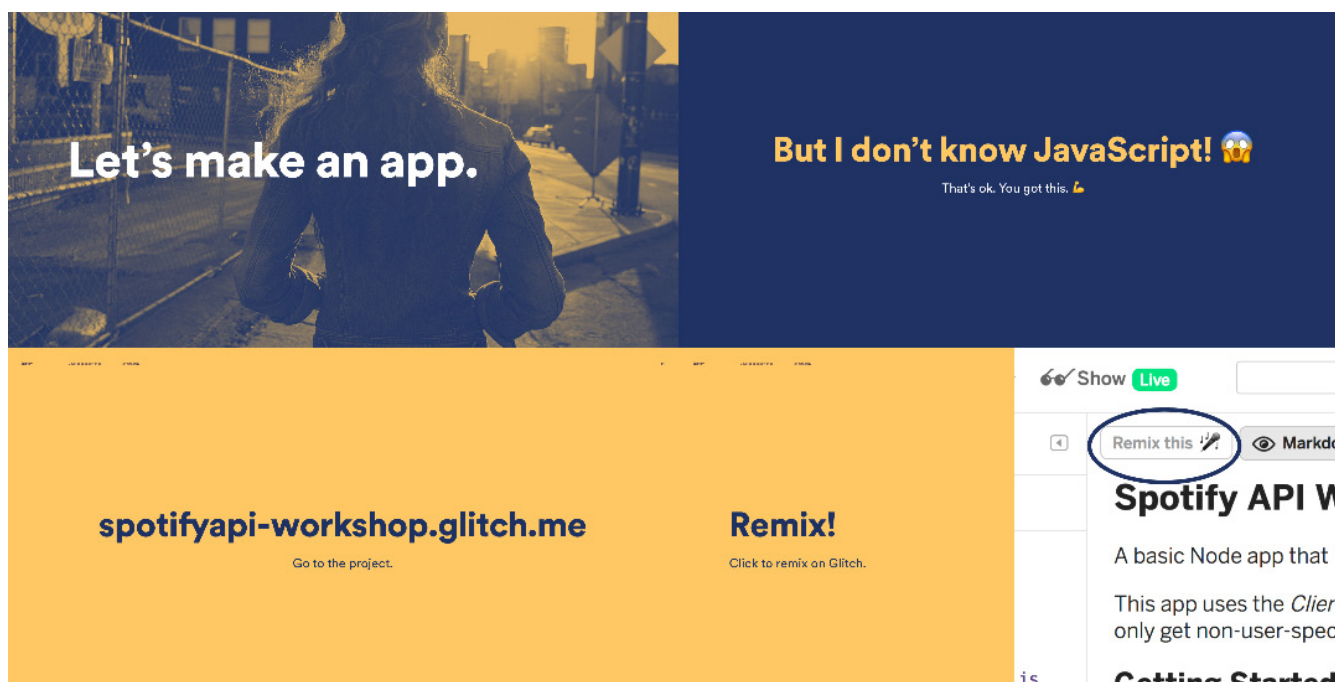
Let's make an app.

But I don't know JavaScript! 😱

That's ok. You got this. 💪

spotifyapi-workshop.glitch.me

Go to the project.

Remix!

Click to remix on Glitch.

Show Live

Remix this

Markd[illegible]

Spotify API W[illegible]

A basic Node app that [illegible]

This app uses the Clier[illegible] only get non-user-spec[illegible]

Getting Started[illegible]